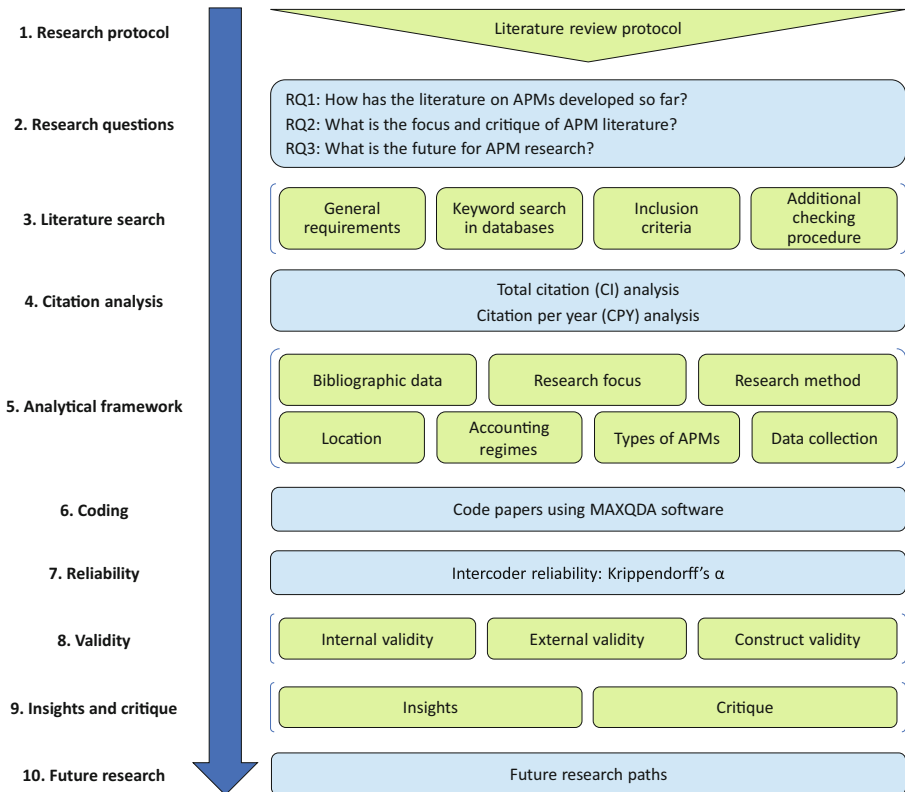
1. Research protocol

Literature review protocol

2. Research questions

RQ1: How has the literature on APMs developed so far?
RQ2: What is the focus and critique of APM literature?
RQ3: What is the future for APM research?

3. Literature search

General requirements

Keyword search in databases

Inclusion criteria

Additional checking procedure

4. Citation analysis

Total citation (CI) analysis
Citation per year (CPY) analysis

5. Analytical framework

Bibliographic data

Research focus

Research method

Location

Accounting regimes

Types of APMs

Data collection

6. Coding

Code papers using MAXQDA software

7. Reliability

Intercoder reliability: Krippendorff's α

8. Validity

Internal validity

External validity

Construct validity

9. Insights and critique

Insights

Critique

10. Future research

Future research paths